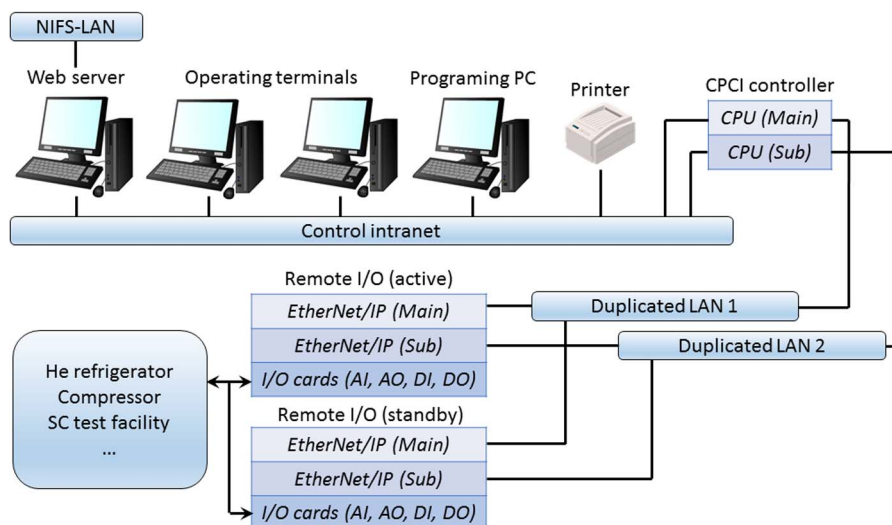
NIFS-LAN

Web server

Operating terminals

Programing PC

Printer

CPCI controller

CPU (Main)

CPU (Sub)

Control intranet

Remote I/O (active)

EtherNet/IP (Main)

EtherNet/IP (Sub)

I/O cards (AI, AO, DI, DO)

Duplicated LAN 1

Duplicated LAN 2

He refrigerator
Compressor
SC test facility
...

Remote I/O (standby)

EtherNet/IP (Main)

EtherNet/IP (Sub)

I/O cards (AI, AO, DI, DO)